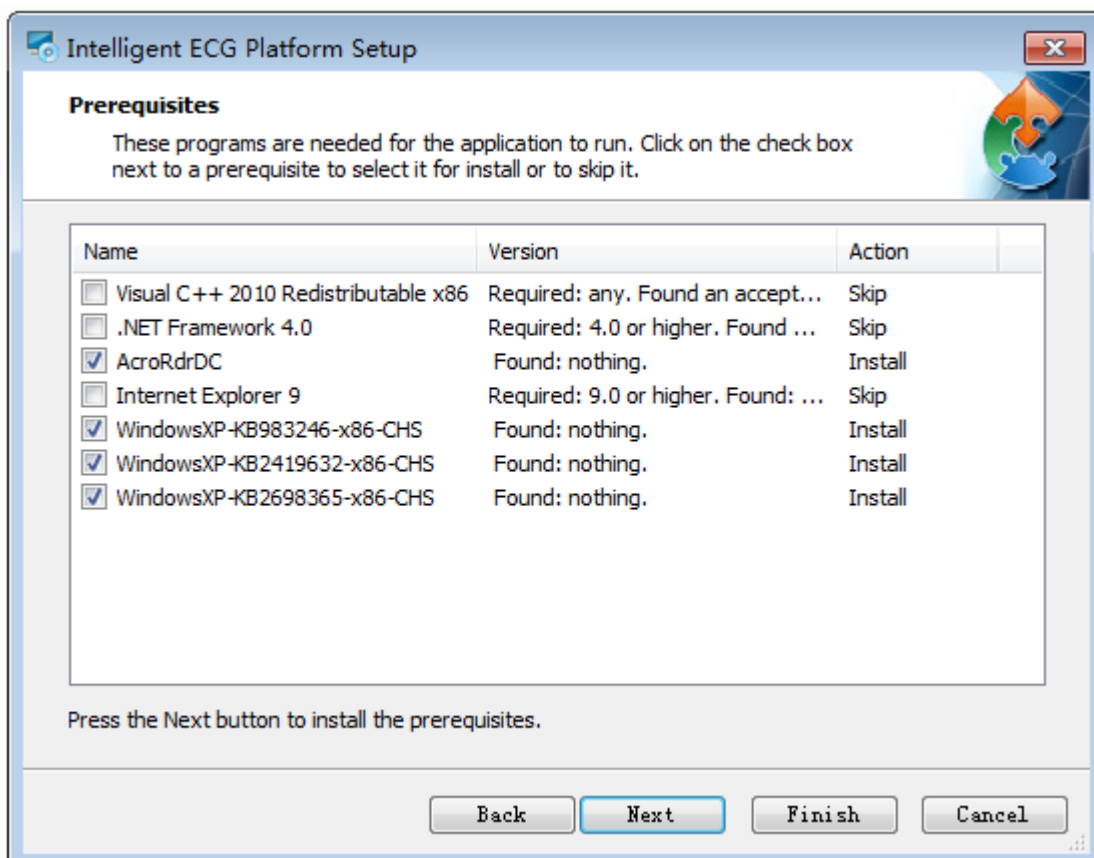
Intelligent ECG Platform Setup

Prerequisites

These programs are needed for the application to run. Click on the check box next to a prerequisite to select it for install or to skip it.

| Name | Version | Action |
|---|---|---|
| Visual C++ 2010 Redistributable x86 | Required: any. Found an accept... | Skip |
| .NET Framework 4.0 | Required: 4.0 or higher. Found ... | Skip |
| AcroRdrDC | Found: nothing. | Install |
| Internet Explorer 9 | Required: 9.0 or higher. Found: ... | Skip |
| WindowsXP-KB983246-x86-CHS | Found: nothing. | Install |
| WindowsXP-KB2419632-x86-CHS | Found: nothing. | Install |
| WindowsXP-KB2698365-x86-CHS | Found: nothing. | Install |

Press the Next button to install the prerequisites.

Back Next Finish Cancel